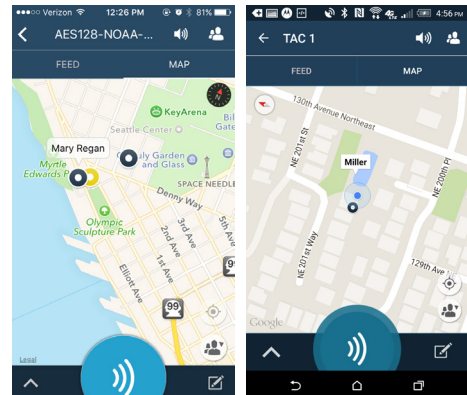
●●●○○ Verizon 12:26 PM 81%

AES128-NOAA-...

FEED

MAP

KeyArena

Seattle Center

Mary Regan

Myrtle Edwards P

Chihuly Garden and Glass

SPACE NEEDLE

Denny Way

Olympic Sculpture Park

3rd Ave

1st Ave

Elliott Ave

5th Ave

99

99

Legal

4:56 PM

TAC 1

FEED

MAP

130th Avenue Northeast

NE 201st St

Miller

NE 201st Way

NE 200th Pl

129th Ave NE

Google